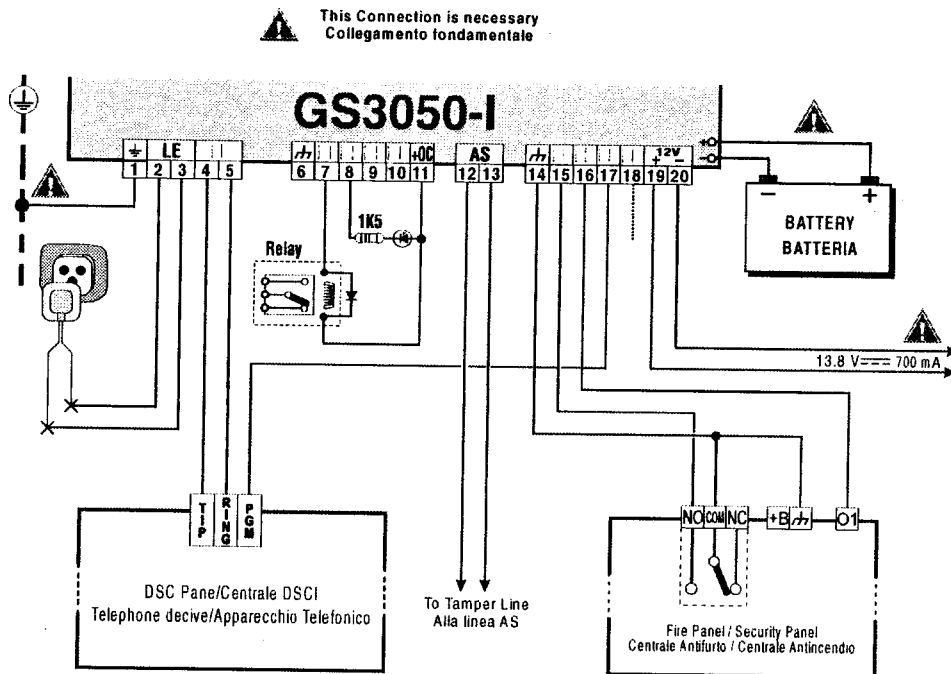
This Connection is necessary
Collegamento fondamentale

GS3050-I

LE
+OC
AS
12V
+ −
1 2 3 4 5 6 7 8 9 10 11 12 13 14 15 16 17 18 19 20

1K5

Relay

BATTERY
BATTERIA

13.8 V=== 700 mA

TIP
RING
PGM

DSC Pane/Centrale DSCI
Telephone decive/Apparecchio Telefonico

To Tamper Line
Alla linea AS

NO COM NC +B O1

Fire Panel / Security Panel
Centrale Antifurto / Centrale Antincendio